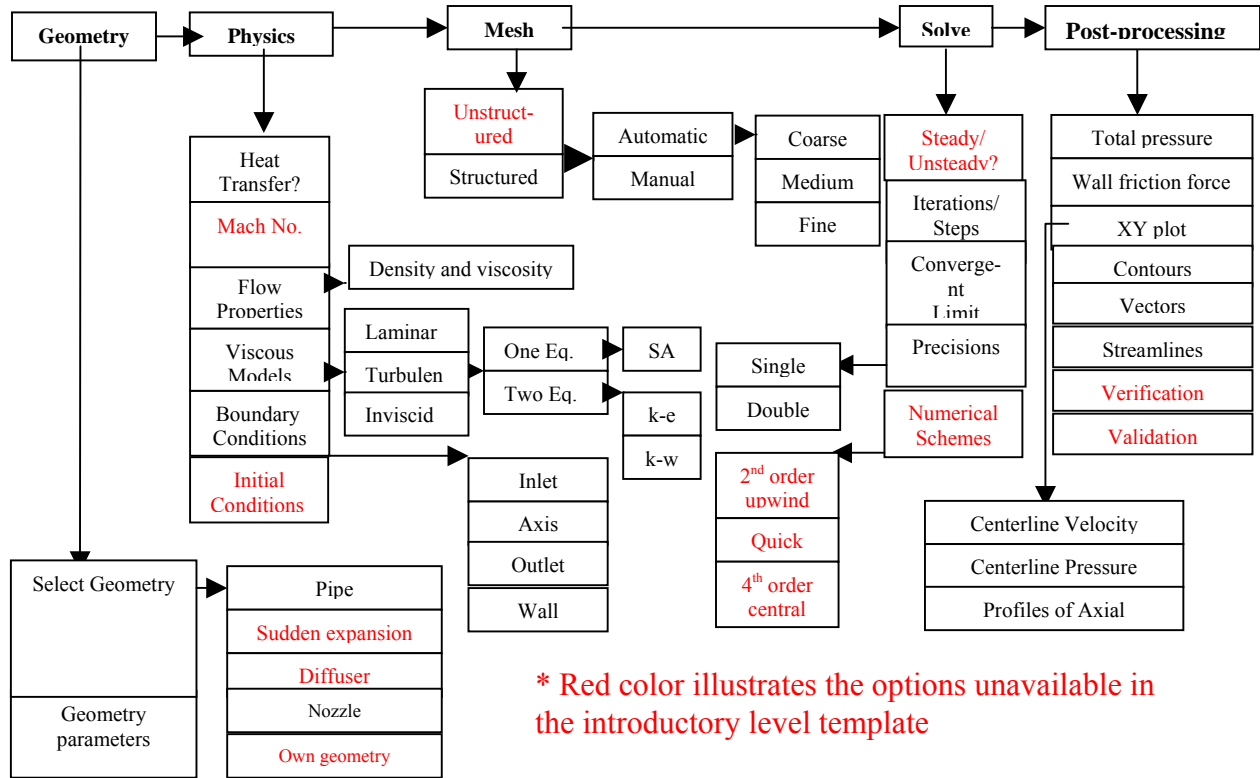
Geometry
Physics
Mesh
Solve
Post-processing

Unstructured
Structured
Automatic
Manual
Coarse
Medium
Fine

Steady/ Unsteady?
Iterations/ Steps
Convergent Limit
Precisions
Single
Double
Numerical Schemes
2nd order upwind
Quick
4th order central

Total pressure
Wall friction force
XY plot
Contours
Vectors
Streamlines
Verification
Validation
Centerline Velocity
Centerline Pressure
Profiles of Axial

Heat Transfer?
Mach No.
Flow Properties
Density and viscosity
Viscous Models
Laminar
Turbulen
Inviscid
One Eq.
Two Eq.
SA
k-e
k-w
Boundary Conditions
Initial Conditions
Inlet
Axis
Outlet
Wall

Select Geometry
Geometry parameters
Pipe
Sudden expansion
Diffuser
Nozzle
Own geometry

* Red color illustrates the options unavailable in the introductory level template